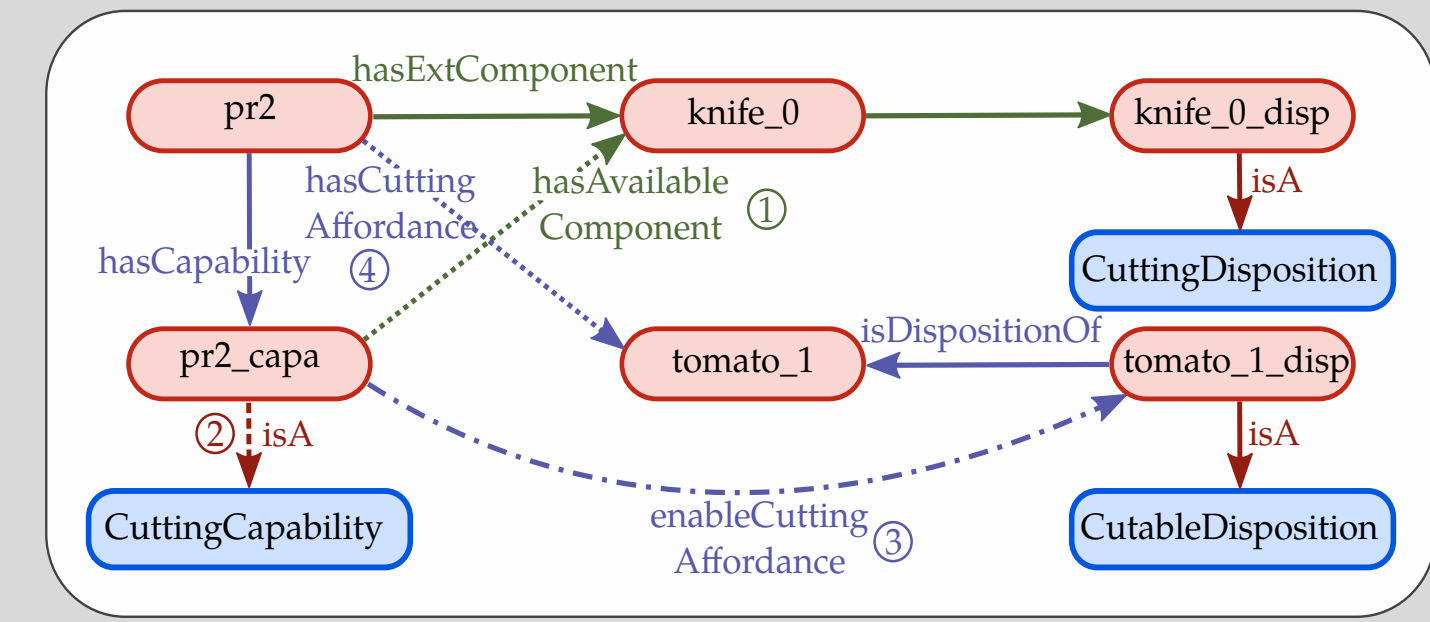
hasExtComponent

pr2

knife_0

knife_0_disp

hasCutting Affordance

hasAvailable Component

①

isA

hasCapability

④

CuttingDisposition

isDispositionOf

pr2_capa

tomato_1

tomato_1_disp

② isA

isA

CuttingCapability

enableCutting Affordance

③

CutableDisposition